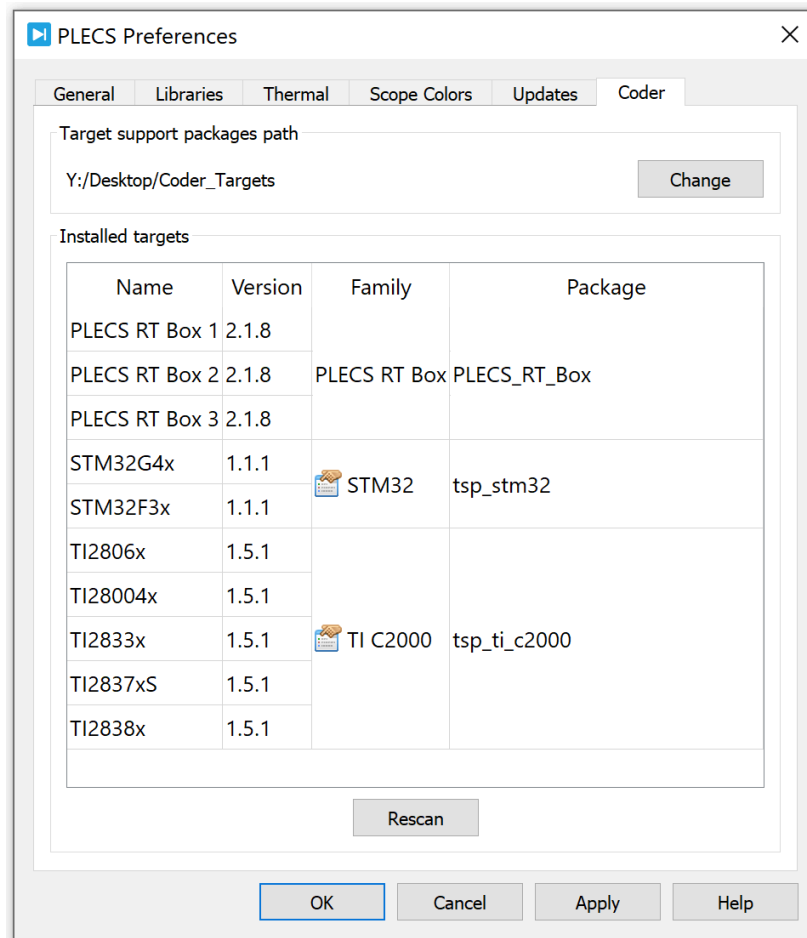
PLECS Preferences

General | Libraries | Thermal | Scope Colors | Updates | Coder

Target support packages path

Y:/Desktop/Coder_Targets

Change

Installed targets

| Name | Version | Family | Package |
|---|---|---|---|
| PLECS RT Box 1 | 2.1.8 | PLECS RT Box | PLECS_RT_Box |
| PLECS RT Box 2 | 2.1.8 | | |
| PLECS RT Box 3 | 2.1.8 | | |
| STM32G4x | 1.1.1 | STM32 | tsp_stm32 |
| STM32F3x | 1.1.1 | | |
| TI2806x | 1.5.1 | TI C2000 | tsp_ti_c2000 |
| TI28004x | 1.5.1 | | |
| TI2833x | 1.5.1 | | |
| TI2837xS | 1.5.1 | | |
| TI2838x | 1.5.1 | | |

Rescan

OK | Cancel | Apply | Help